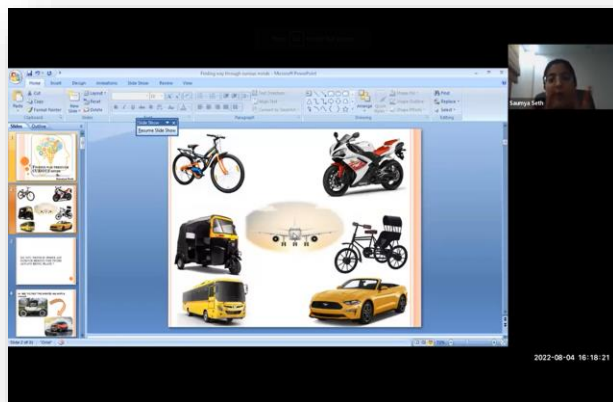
Finding way through various modes - Microsoft PowerPoint

Home Insert Design Animations Slide Show Review View

Cut
Copy
Format Painter
Paste
Clipboard
New Slide
Layout
Reset
Delete
Slides
Font
Paragraph
Drawing
Find
Replace
Select
Editing

Slides Outline

Slide Show
Resume Slide Show

Saumya Seth

2022-08-04 16:18:21